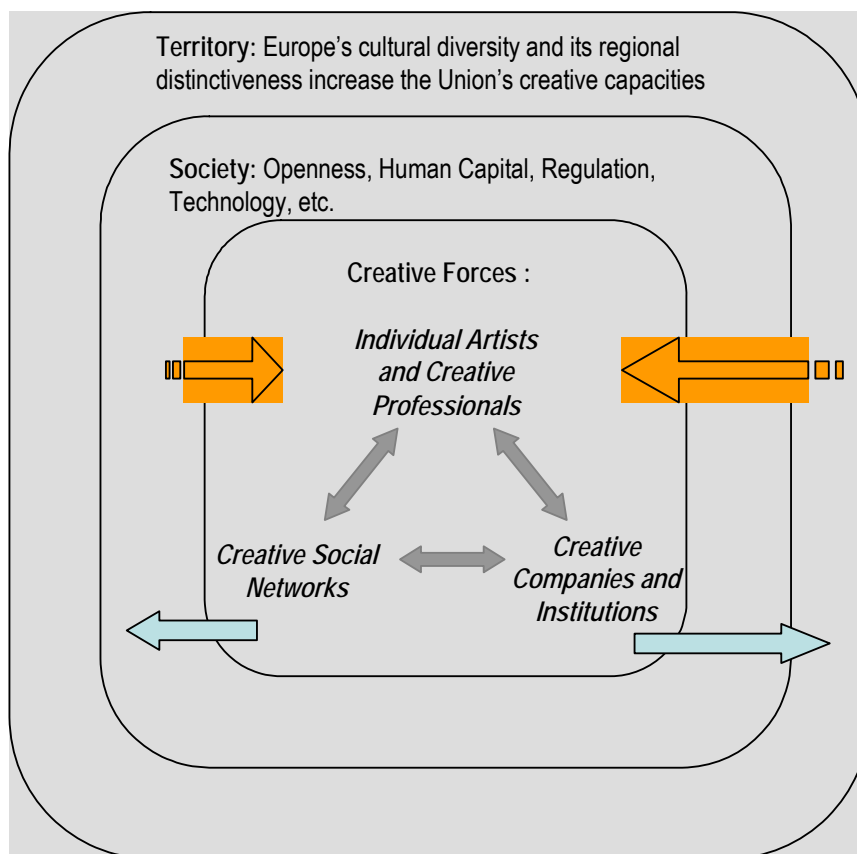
Territory: Europe’s cultural diversity and its regional distinctiveness increase the Union’s creative capacities

Society: Openness, Human Capital, Regulation, Technology, etc.

Creative Forces :

Individual Artists and Creative Professionals

Creative Social Networks

Creative Companies and Institutions